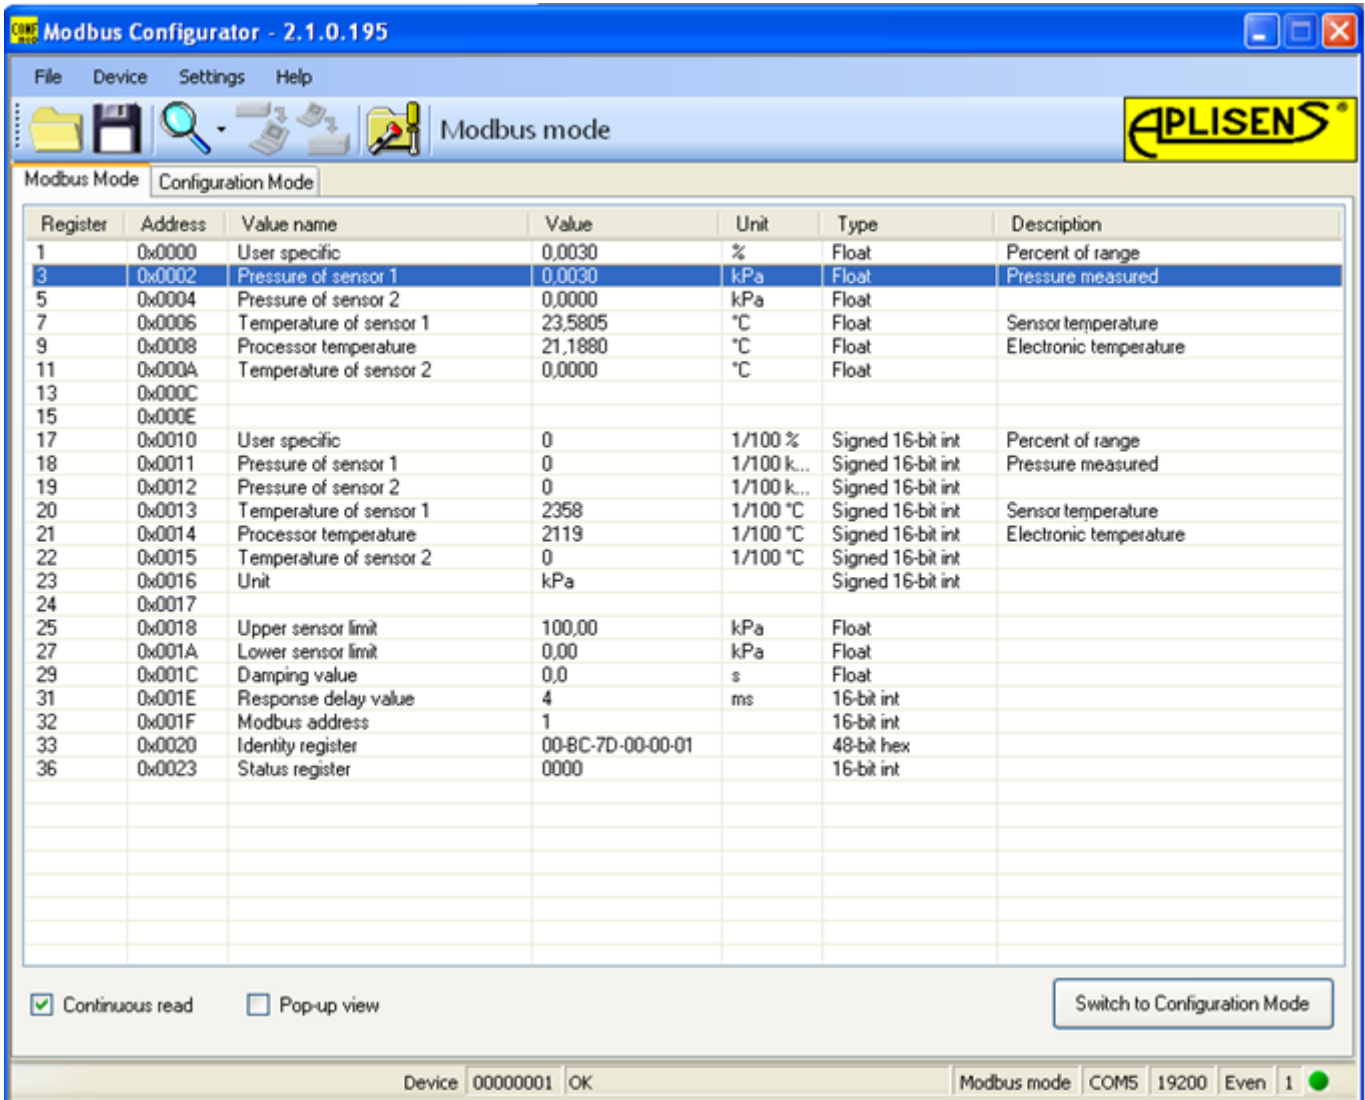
Modbus Configurator - 2.1.0.195

File Device Settings Help

Modbus mode

APLISENS

Modbus Mode | Configuration Mode

| Register | Address | Value name | Value | Unit | Type | Description |
|---|---|---|---|---|---|---|
| 1 | 0x0000 | User specific | 0,0030 | % | Float | Percent of range |
| 3 | 0x0002 | Pressure of sensor 1 | 0,0030 | kPa | Float | Pressure measured |
| 5 | 0x0004 | Pressure of sensor 2 | 0,0000 | kPa | Float | |
| 7 | 0x0006 | Temperature of sensor 1 | 23,5805 | °C | Float | Sensor temperature |
| 9 | 0x0008 | Processor temperature | 21,1880 | °C | Float | Electronic temperature |
| 11 | 0x000A | Temperature of sensor 2 | 0,0000 | °C | Float | |
| 13 | 0x000C | | | | | |
| 15 | 0x000E | | | | | |
| 17 | 0x0010 | User specific | 0 | 1/100 % | Signed 16-bit int | Percent of range |
| 18 | 0x0011 | Pressure of sensor 1 | 0 | 1/100 k... | Signed 16-bit int | Pressure measured |
| 19 | 0x0012 | Pressure of sensor 2 | 0 | 1/100 k... | Signed 16-bit int | |
| 20 | 0x0013 | Temperature of sensor 1 | 2358 | 1/100 °C | Signed 16-bit int | Sensor temperature |
| 21 | 0x0014 | Processor temperature | 2119 | 1/100 °C | Signed 16-bit int | Electronic temperature |
| 22 | 0x0015 | Temperature of sensor 2 | 0 | 1/100 °C | Signed 16-bit int | |
| 23 | 0x0016 | Unit | kPa | | Signed 16-bit int | |
| 24 | 0x0017 | | | | | |
| 25 | 0x0018 | Upper sensor limit | 100,00 | kPa | Float | |
| 27 | 0x001A | Lower sensor limit | 0,00 | kPa | Float | |
| 29 | 0x001C | Damping value | 0,0 | s | Float | |
| 31 | 0x001E | Response delay value | 4 | ms | 16-bit int | |
| 32 | 0x001F | Modbus address | 1 | | 16-bit int | |
| 33 | 0x0020 | Identity register | 00-BC-7D-00-00-01 | | 48-bit hex | |
| 36 | 0x0023 | Status register | 0000 | | 16-bit int | |

Continuous read
Pop-up view
Switch to Configuration Mode

Device 00000001 OK Modbus mode COM5 19200 Even 1